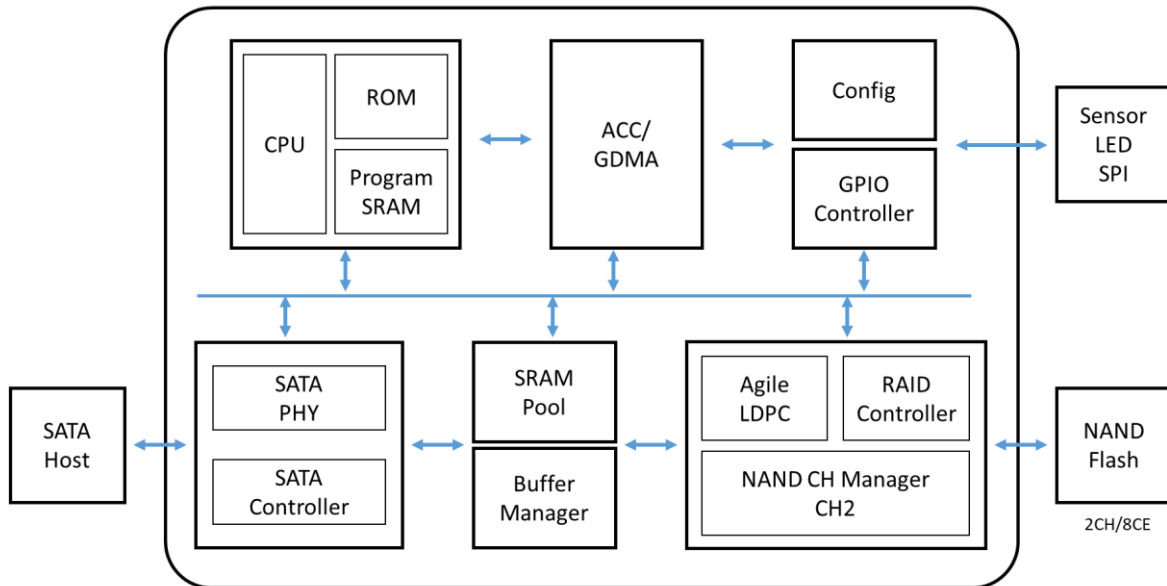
CPU

ROM

Program SRAM

ACC/ GDMA

Config

GPIO Controller

Sensor LED SPI

SATA Host

SATA PHY

SATA Controller

SRAM Pool

Buffer Manager

Agile LDPC

RAID Controller

NAND CH Manager CH2

NAND Flash

2CH/8CE